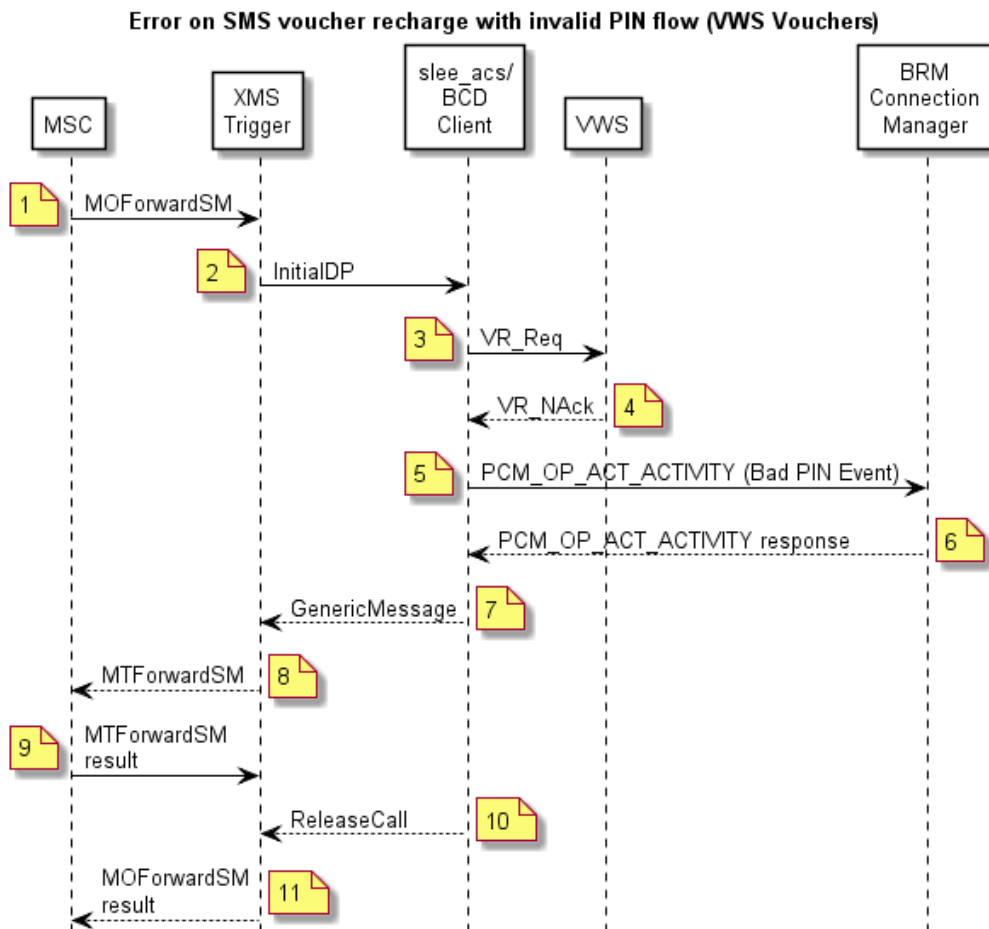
Error on SMS voucher recharge with invalid PIN flow (VWS Vouchers)

MSC

XMS Trigger

slee_acs/ BCD Client

VWS

BRM Connection Manager

1 MOForwardSM

2 InitialDP

3 VR_Req

VR_NAck 4

5 PCM_OP_ACT_ACTIVITY (Bad PIN Event)

PCM_OP_ACT_ACTIVITY response 6

GenericMessage 7

MTForwardSM 8

9 MTForwardSM result

ReleaseCall 10

MOForwardSM result 11